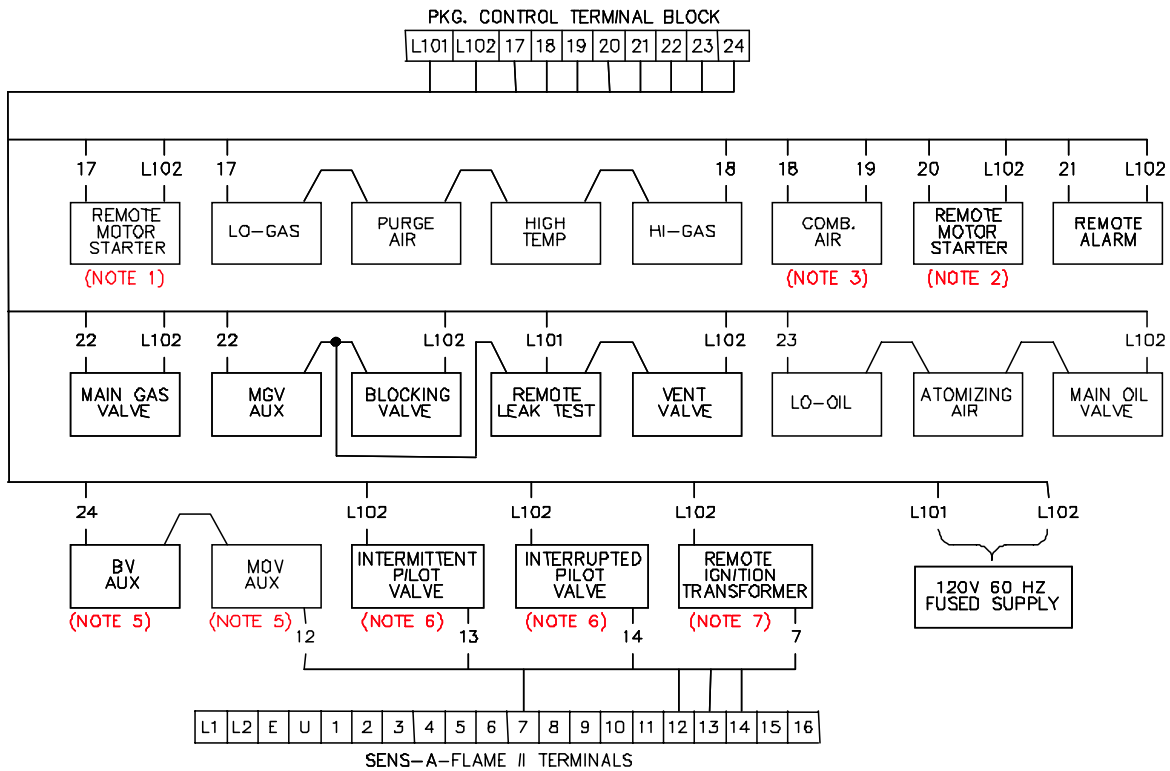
PKG. CONTROL TERMINAL BLOCK

| L101 | L102 | 17 | 18 | 19 | 20 | 21 | 22 | 23 | 24 |
|---|---|---|---|---|---|---|---|---|---|

17 L102 17 18 18 19 20 L102 21 L102

REMOTE MOTOR STARTER
(NOTE 1)

LO-GAS

PURGE AIR

HIGH TEMP

HI-GAS

COMB. AIR
(NOTE 3)

REMOTE MOTOR STARTER
(NOTE 2)

REMOTE ALARM

22 L102 22 L102 L101 L102 23 L102

MAIN GAS VALVE

MGV AUX

BLOCKING VALVE

REMOTE LEAK TEST

VENT VALVE

LO-OIL

ATOMIZING AIR

MAIN OIL VALVE

24 L102 L102 L102 L101 L102

BV AUX
(NOTE 5)

MOV AUX
(NOTE 5)

12

INTERMITTENT PILOT VALVE
(NOTE 6)

13

INTERRUPTED PILOT VALVE
(NOTE 6)

14

REMOTE IGNITION TRANSFORMER
(NOTE 7)

7

120V 60 HZ FUSED SUPPLY

| L1 | L2 | E | U | 1 | 2 | 3 | 4 | 5 | 6 | 7 | 8 | 9 | 10 | 11 | 12 | 13 | 14 | 15 | 16 |
|---|---|---|---|---|---|---|---|---|---|---|---|---|---|---|---|---|---|---|---|

SENS-A-FLAME II TERMINALS